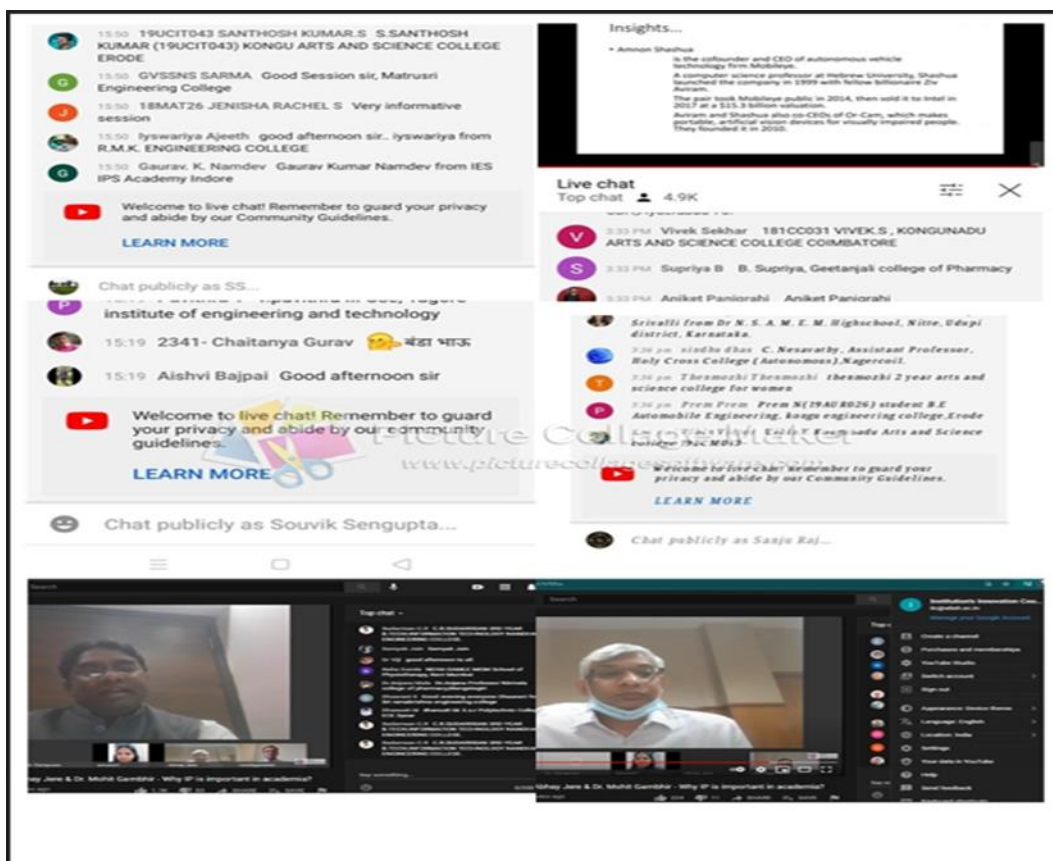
15:50 19UCIT043 SANTHOSH KUMAR.S S.SANTHOSH KUMAR (19UCIT043) KONGU ARTS AND SCIENCE COLLEGE ERODE

15:50 GVSSNS SARMA Good Session sir, Matrusri Engineering College

15:50 18MAT26 JENISHA RACHEL S Very informative session

15:50 Iyswariya Ajeeth good afternoon sir.. iyswariya from R.M.K. ENGINEERING COLLEGE

15:50 Gaurav. K. Namdev Gaurav Kumar Namdev from IES IPS Academy Indore

Welcome to live chat! Remember to guard your privacy and abide by our Community Guidelines.

LEARN MORE

Chat publicly as SS...

Insights...

• Amnon Shashua

is the cofounder and CEO of autonomous vehicle technology firm Mobileye.

A computer science professor at Hebrew University, Shashua launched the company in 1999 with fellow billionaire Ziv Aviram.

The pair took Mobileye public in 2014, then sold it to Intel in 2017 at a $15.3 billion valuation.

Aviram and Shashua also co-CEOs of Or Cam, which makes portable, artificial vision devices for visually impaired people. They founded it in 2010.

Live chat
Top chat 4.9K

3:33 PM Vivek Sekhar 181CC031 VIVEK.S, KONGUNADU ARTS AND SCIENCE COLLEGE COIMBATORE

3:33 PM Supriya B B. Supriya, Geetanjali college of Pharmacy

3:33 PM Aniket Panigrahi Aniket Panigrahi

institute of engineering and technology

15:19 2341- Chaitanya Gurav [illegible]

15:19 Aishvi Bajpai Good afternoon sir

Welcome to live chat! Remember to guard your privacy and abide by our community guidelines.

LEARN MORE

Chat publicly as Souvik Sengupta...

Picture Collage Maker
www.picturecollagesoftware.com

Srivalli from Dr N. S. A. M. E. M. Highschool, Nitte, Udupi district, Karnataka.

3:36 pm sindhu dhas C. Nesavathy, Assistant Professor, Holy Cross College (Autonomous),Nagercoil.

3:36 pm Thenmozhi Thenmozhi thenmozhi 2 year arts and science college for women

3:36 pm Prem Prem Prem N(19AUR026) student B.E Automobile Engineering, kongu engineering college,Erode

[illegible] Kongunadu Arts and Science College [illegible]

Welcome to live chat! Remember to guard your privacy and abide by our Community Guidelines.

LEARN MORE

Chat publicly as Sanju Raj...

Top chat

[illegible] Abhay Jere & Dr. Mohit Gambhir - Why IP is important in academia?

Institution's Innovation Cou...

Create a channel
Purchases and memberships
YouTube Studio
Switch account
Sign out
Appearance: Device theme
Language: English
Location: India
Settings
Your data in YouTube
Help
Send feedback

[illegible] Abhay Jere & Dr. Mohit Gambhir - Why IP is important in academia?